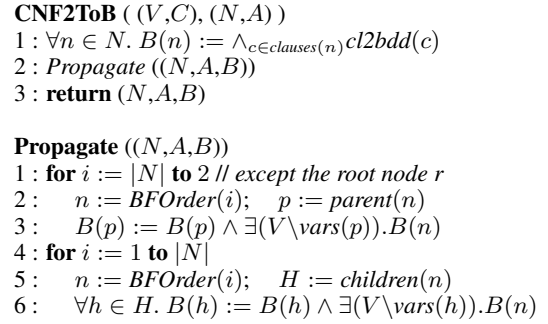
**CNF2ToB** ( $(V,C)$, $(N,A)$ )
1 : $\forall n \in N.\ B(n) := \wedge_{c \in clauses(n)} cl2bdd(c)$
2 : *Propagate* ($(N,A,B)$)
3 : **return** $(N,A,B)$

**Propagate** ($(N,A,B)$)
1 : **for** $i := |N|$ **to** 2 // *except the root node r*
2 : $n :=$ *BFOrder*$(i)$; $p :=$ *parent*$(n)$
3 : $B(p) := B(p) \wedge \exists(V \setminus vars(p)).B(n)$
4 : **for** $i := 1$ **to** $|N|$
5 : $n :=$ *BFOrder*$(i)$; $H :=$ *children*$(n)$
6 : $\forall h \in H.\ B(h) := B(h) \wedge \exists(V \setminus vars(h)).B(n)$